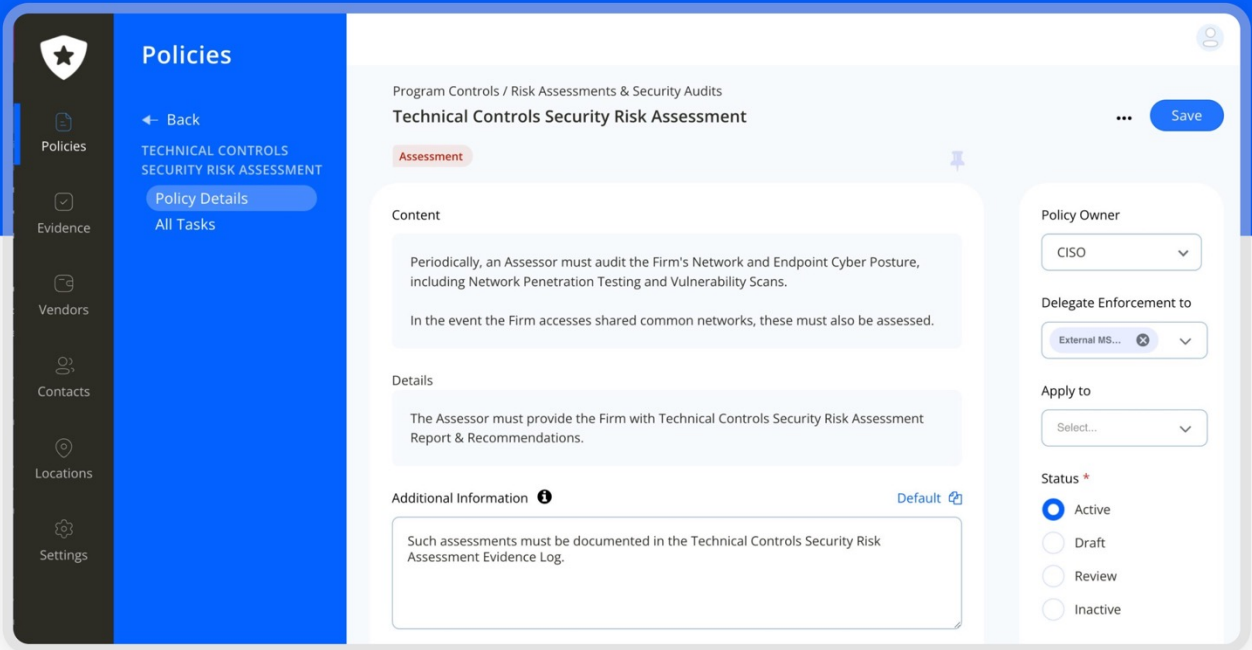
Policies

Evidence

Vendors

Contacts

Locations

Settings

Policies

Back

TECHNICAL CONTROLS SECURITY RISK ASSESSMENT

Policy Details

All Tasks

Program Controls / Risk Assessments & Security Audits

Technical Controls Security Risk Assessment

Save

Assessment

Content

Periodically, an Assessor must audit the Firm's Network and Endpoint Cyber Posture, including Network Penetration Testing and Vulnerability Scans.

In the event the Firm accesses shared common networks, these must also be assessed.

Details

The Assessor must provide the Firm with Technical Controls Security Risk Assessment Report & Recommendations.

Additional Information

Default

Such assessments must be documented in the Technical Controls Security Risk Assessment Evidence Log.

Policy Owner

CISO

Delegate Enforcement to

External MS...

Apply to

Select...

Status *

Active

Draft

Review

Inactive